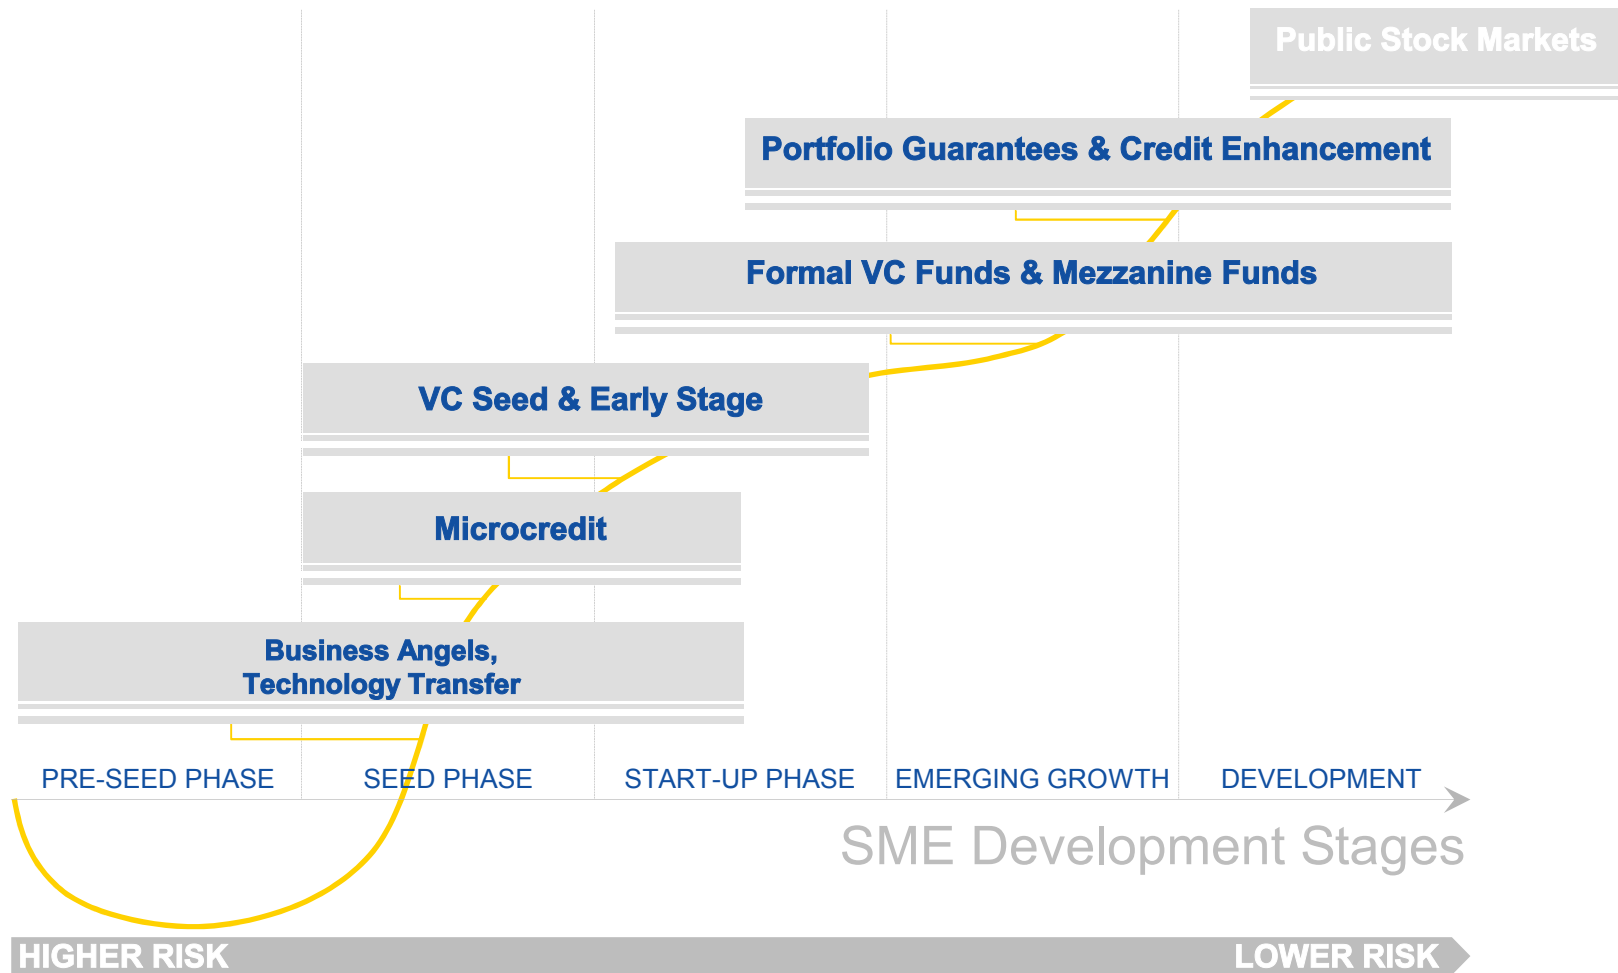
Public Stock Markets

Portfolio Guarantees & Credit Enhancement

Formal VC Funds & Mezzanine Funds

VC Seed & Early Stage

Microcredit

Business Angels,
Technology Transfer

PRE-SEED PHASE

SEED PHASE

START-UP PHASE

EMERGING GROWTH

DEVELOPMENT

SME Development Stages

HIGHER RISK

LOWER RISK